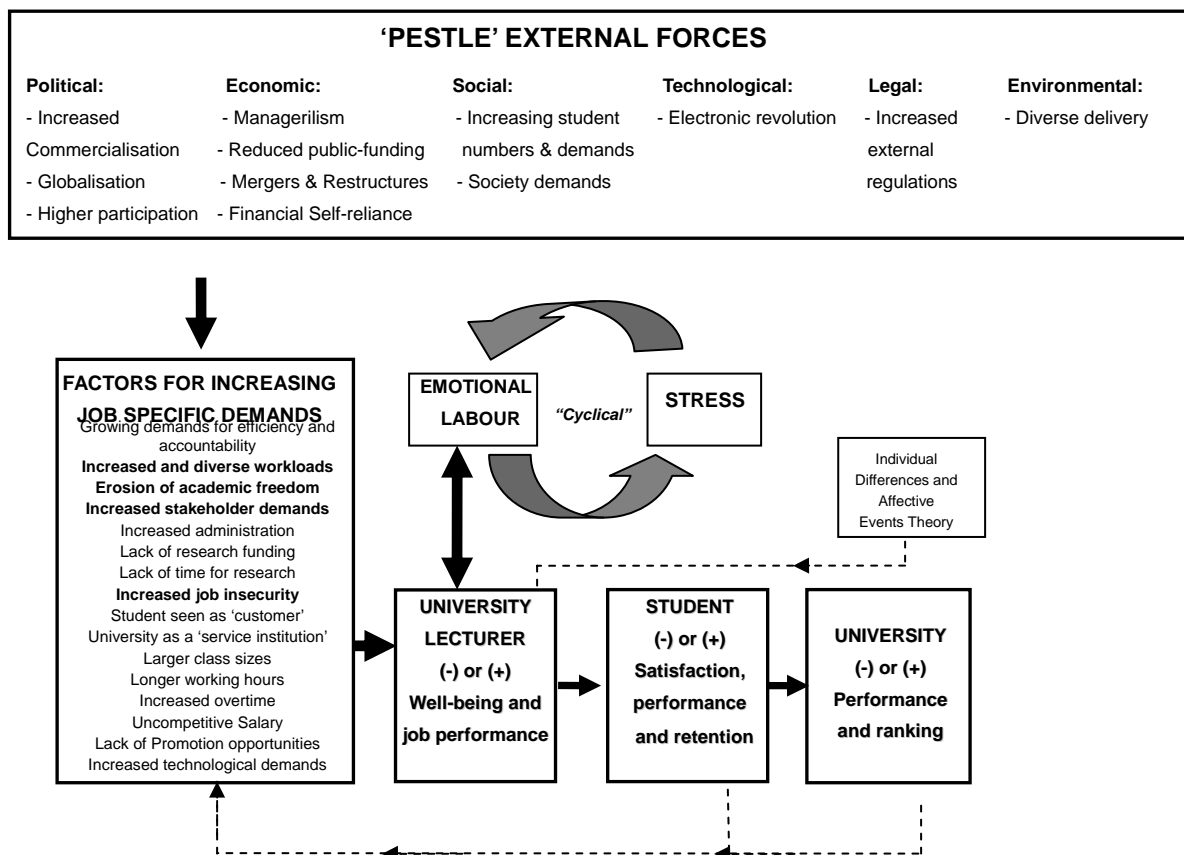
'PESTLE' EXTERNAL FORCES

Political:
- Increased Commercialisation
- Globalisation
- Higher participation

Economic:
- Managerilism
- Reduced public-funding
- Mergers & Restructures
- Financial Self-reliance

Social:
- Increasing student numbers & demands
- Society demands

Technological:
- Electronic revolution

Legal:
- Increased external regulations

Environmental:
- Diverse delivery

FACTORS FOR INCREASING JOB SPECIFIC DEMANDS
Growing demands for efficiency and accountability
Increased and diverse workloads
Erosion of academic freedom
Increased stakeholder demands
Increased administration
Lack of research funding
Lack of time for research
Increased job insecurity
Student seen as 'customer'
University as a 'service institution'
Larger class sizes
Longer working hours
Increased overtime
Uncompetitive Salary
Lack of Promotion opportunities
Increased technological demands

EMOTIONAL LABOUR

"Cyclical"

STRESS

Individual Differences and Affective Events Theory

UNIVERSITY LECTURER (-) or (+) Well-being and job performance

STUDENT (-) or (+) Satisfaction, performance and retention

UNIVERSITY (-) or (+) Performance and ranking